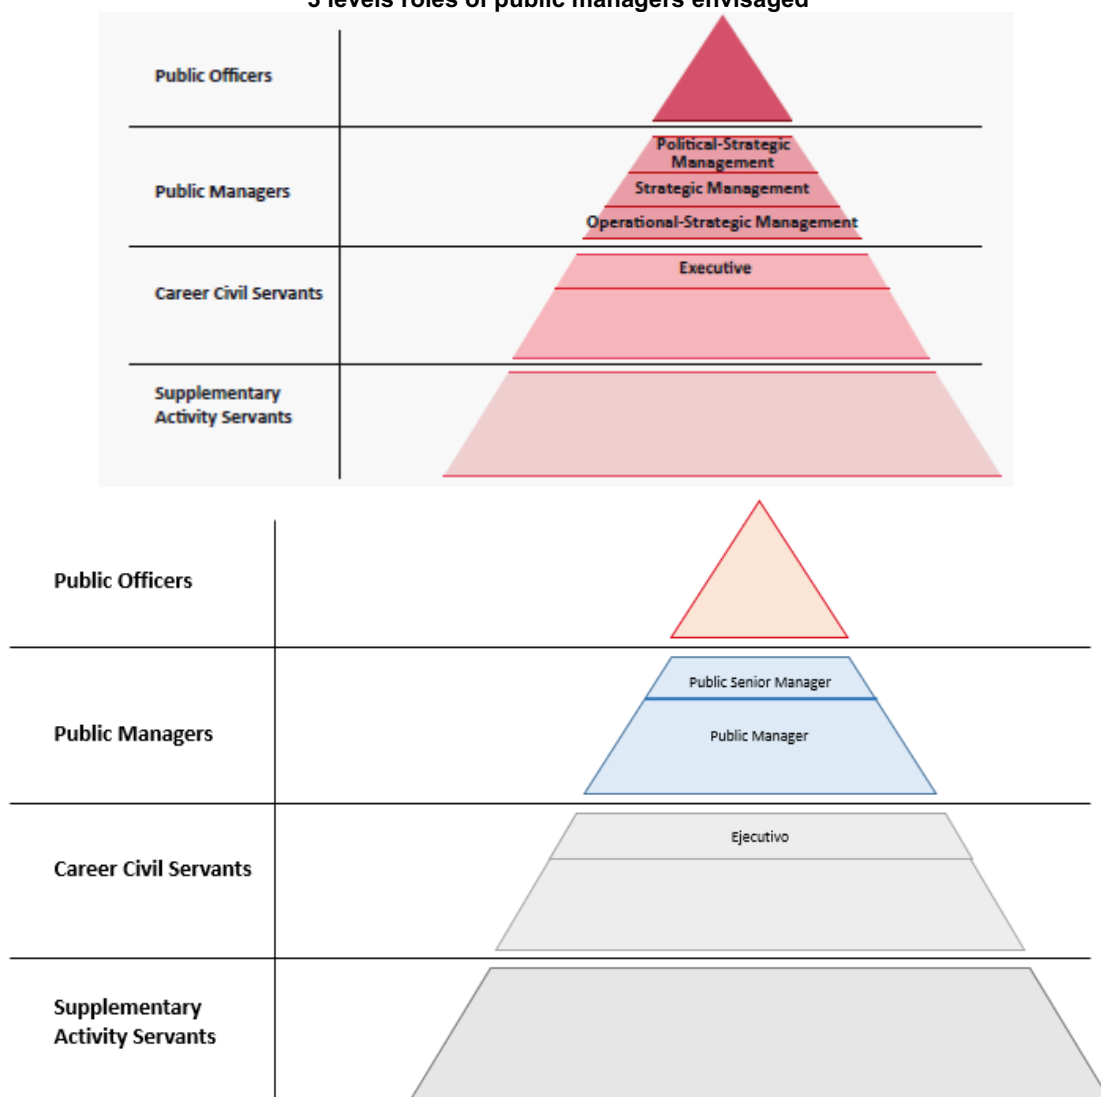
3 levels roles of public managers envisaged

Public Officers

Public Managers

Political-Strategic Management

Strategic Management

Operational-Strategic Management

Career Civil Servants

Executive

Supplementary Activity Servants

Public Officers

Public Managers

Public Senior Manager

Public Manager

Career Civil Servants

Ejecutivo

Supplementary Activity Servants